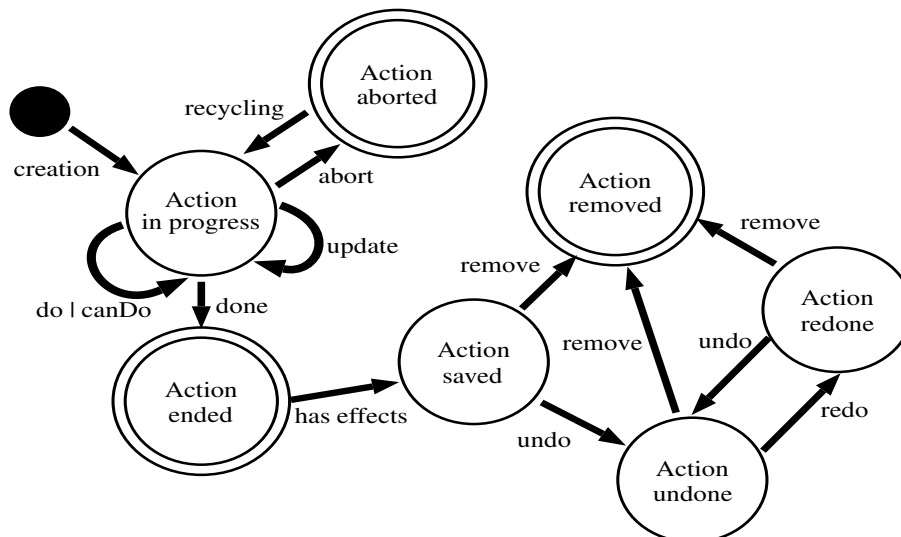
Action aborted

recycling

creation

abort

Action in progress

update

do | canDo

done

Action removed

remove

remove

remove

Action redone

undo

Action saved

Action ended

has effects

undo

redo

Action undone